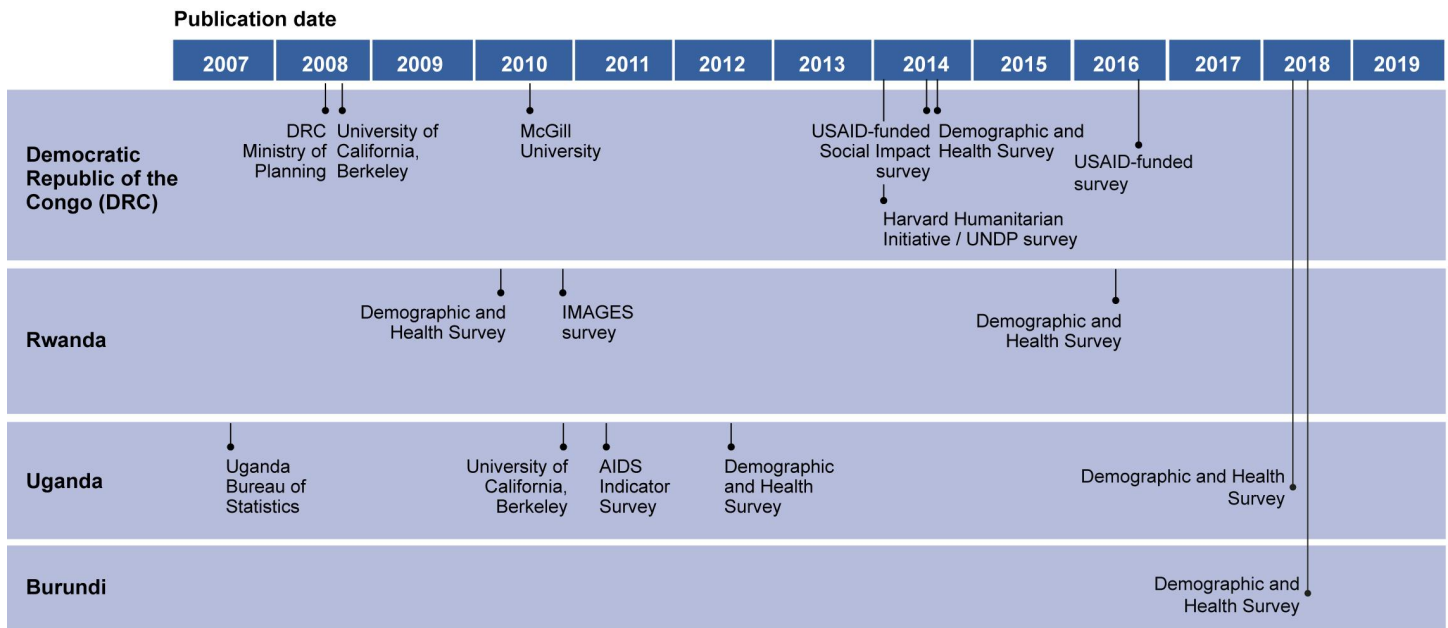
Publication date

2007 2008 2009 2010 2011 2012 2013 2014 2015 2016 2017 2018 2019

Democratic Republic of the Congo (DRC)

DRC Ministry of Planning

University of California, Berkeley

McGill University

USAID-funded Social Impact survey

Demographic and Health Survey

USAID-funded survey

Harvard Humanitarian Initiative / UNDP survey

Rwanda

Demographic and Health Survey

IMAGES survey

Demographic and Health Survey

Uganda

Uganda Bureau of Statistics

University of California, Berkeley

AIDS Indicator Survey

Demographic and Health Survey

Demographic and Health Survey

Burundi

Demographic and Health Survey